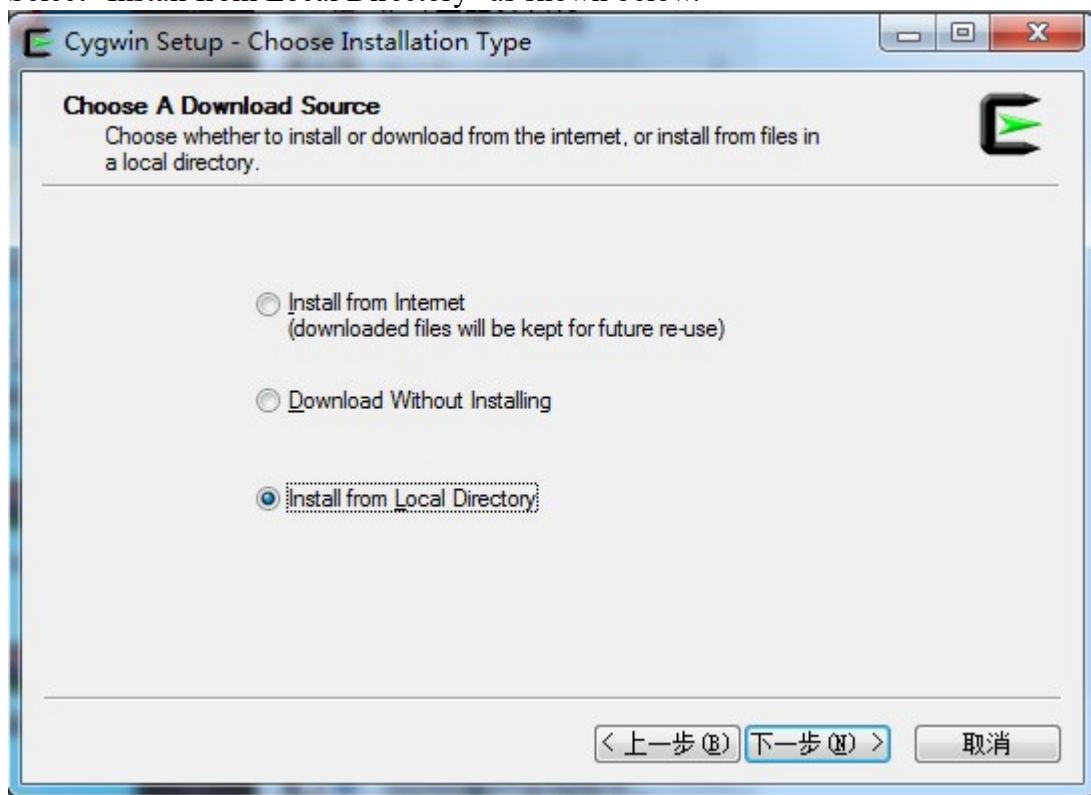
Select "Install from Local Directory" as shown below.

Cygwin Setup - Choose Installation Type

Choose A Download Source
Choose whether to install or download from the internet, or install from files in a local directory.

Install from Internet
(downloaded files will be kept for future re-use)

Download Without Installing

Install from Local Directory

< 上一步(B) 下一步(N) > 取消